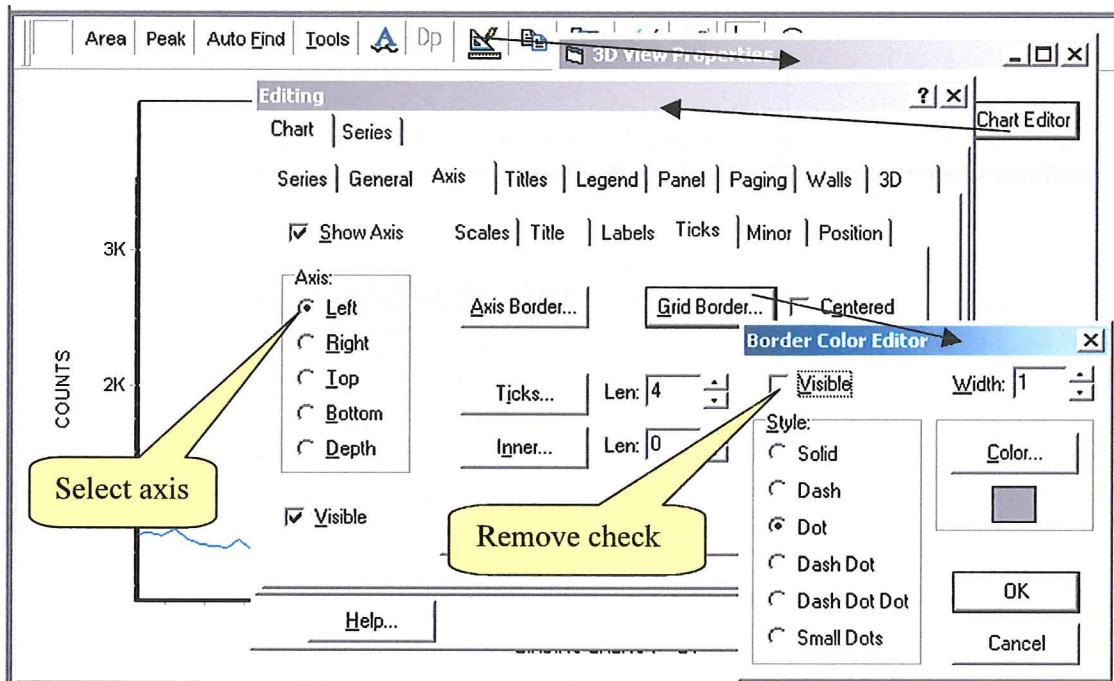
Area | Peak | Auto Find | Tools | Dp

3D View Properties

Editing

Chart Editor

Chart | Series

Series | General | Axis | Titles | Legend | Panel | Paging | Walls | 3D

☑ Show Axis

Scales | Title | Labels | Ticks | Minor | Position

3K

2K

COUNTS

Axis:
◉ Left
○ Right
○ Top
○ Bottom
○ Depth

Axis Border...

Grid Border...

☐ Centered

Ticks...

Len: 4

Inner...

Len: 0

Select axis

☑ Visible

Remove check

Help...

Border Color Editor

☐ Visible

Width: 1

Style:
○ Solid
○ Dash
◉ Dot
○ Dash Dot
○ Dash Dot Dot
○ Small Dots

Color...

OK

Cancel